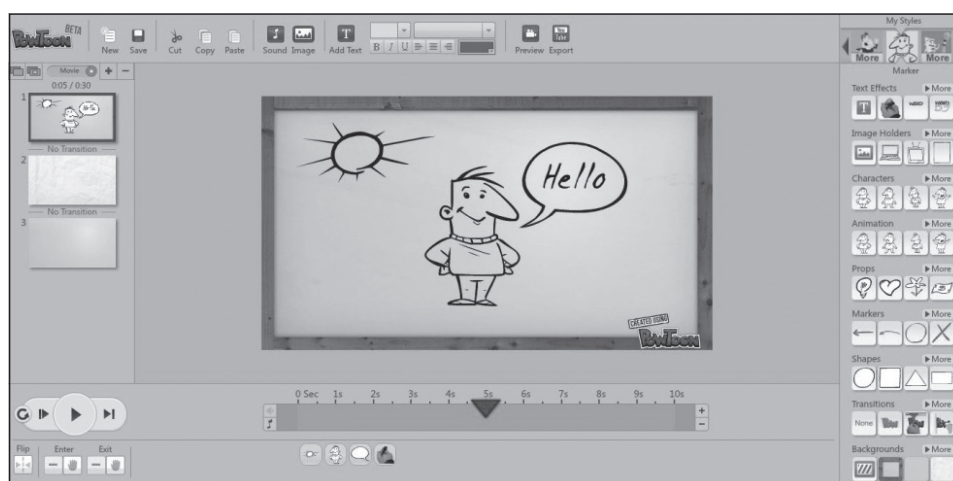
PowToon BETA

New Save Cut Copy Paste Sound Image Add Text B I U Preview Export

Movie + −
0:05 / 0:30

1
2 — No Transition —
3 — No Transition —

Hello

CREATED USING PowToon

0 Sec 1s 2s 3s 4s 5s 6s 7s 8s 9s 10s

+
−

Flip Enter Exit

My Styles
More More
Marker

Text Effects ▶More
Image Holders ▶More
Characters ▶More
Animation ▶More
Props ▶More
Markers ▶More
Shapes ▶More
Transitions ▶More
None
Backgrounds ▶More